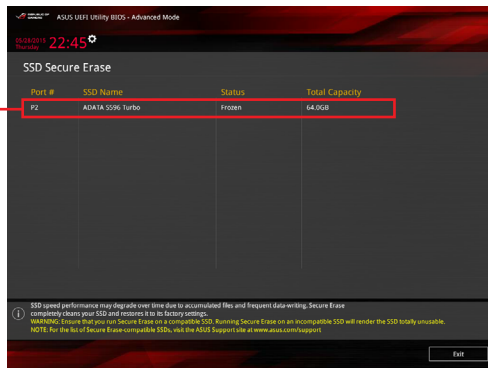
ASUS UEFI Utility BIOS - Advanced Mode

05/28/2015 Thursday 22:45

SSD Secure Erase

| Port # | SSD Name | Status | Total Capacity |
|---|---|---|---|
| P2 | ADATA SS96 Turbo | Frozen | 64.0GB |

SSD speed performance may degrade over time due to accumulated files and frequent data-writing. Secure Erase completely cleans your SSD and restores it to its factory settings.
WARNING: Ensure that you run Secure Erase on a compatible SSD. Running Secure Erase on an incompatible SSD will render the SSD totally unusable.
NOTE: For the list of Secure Erase-compatible SSDs, visit the ASUS Support site at www.asus.com/support

Exit